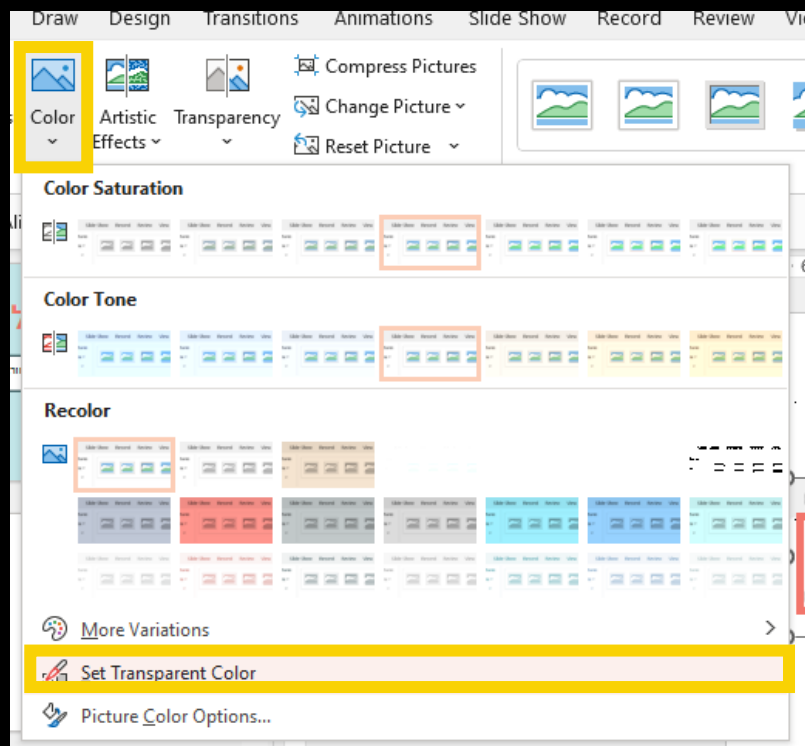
Draw Design Transitions Animations Slide Show Record Review Vi

Color
Artistic Effects
Transparency
Compress Pictures
Change Picture
Reset Picture

Color Saturation

Color Tone

Recolor

More Variations

Set Transparent Color

Picture Color Options...